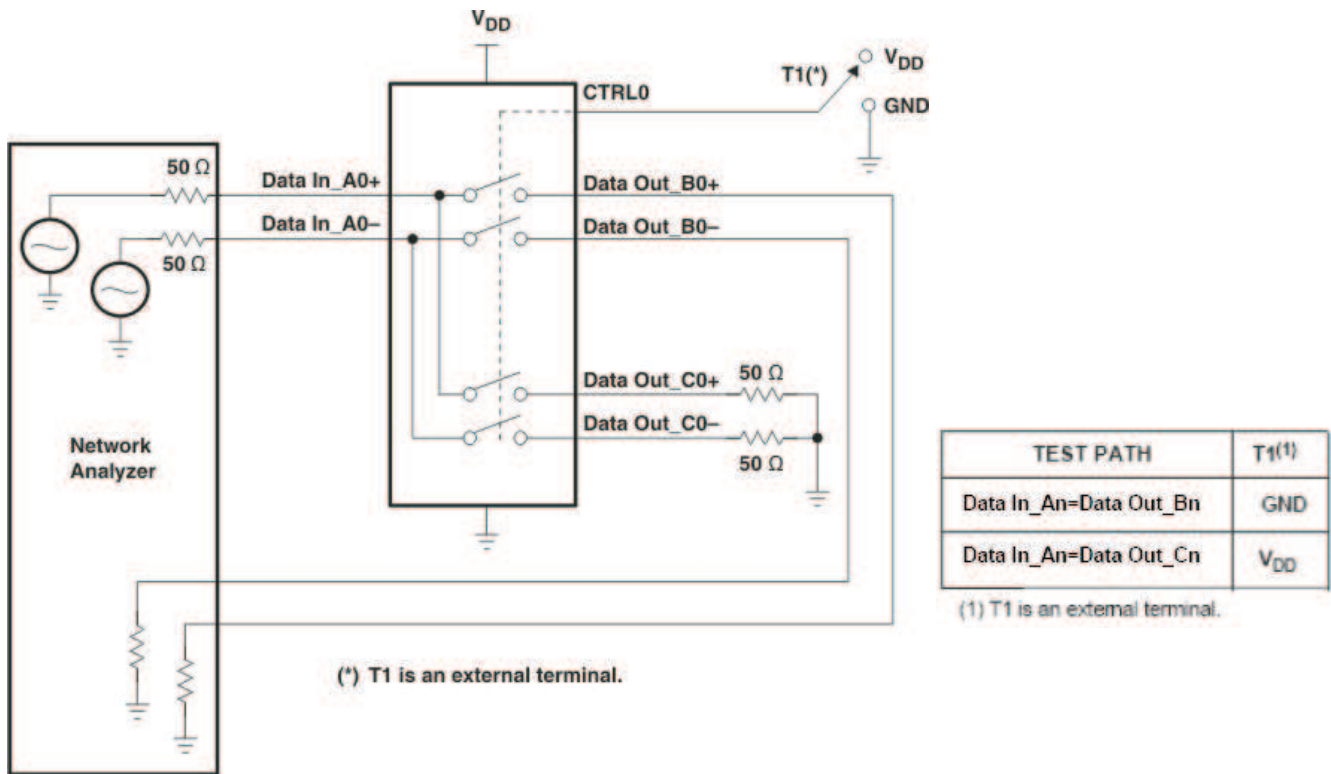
$V_{DD}$

CTRL0

T1(*)

$V_{DD}$

GND

50 Ω

Data In_A0+

Data Out_B0+

Data In_A0–

Data Out_B0–

50 Ω

Data Out_C0+

50 Ω

Data Out_C0–

50 Ω

Network Analyzer

(*) T1 is an external terminal.

| TEST PATH | T1$^{(1)}$ |
|---|---|
| Data In_An=Data Out_Bn | GND |
| Data In_An=Data Out_Cn | $V_{DD}$ |

(1) T1 is an external terminal.